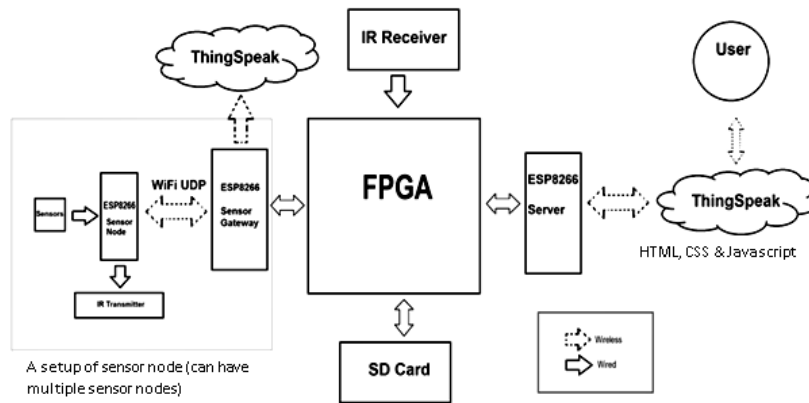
ThingSpeak

IR Receiver

User

Sensors

ESP8266
Sensor
Node

WiFi UDP

ESP8266
Sensor
Gateway

FPGA

ESP8266
Server

ThingSpeak

HTML, CSS &Javascript

IR Transmitter

SD Card

Wireless

Wired

A setup of sensor node (can have multiple sensor nodes)